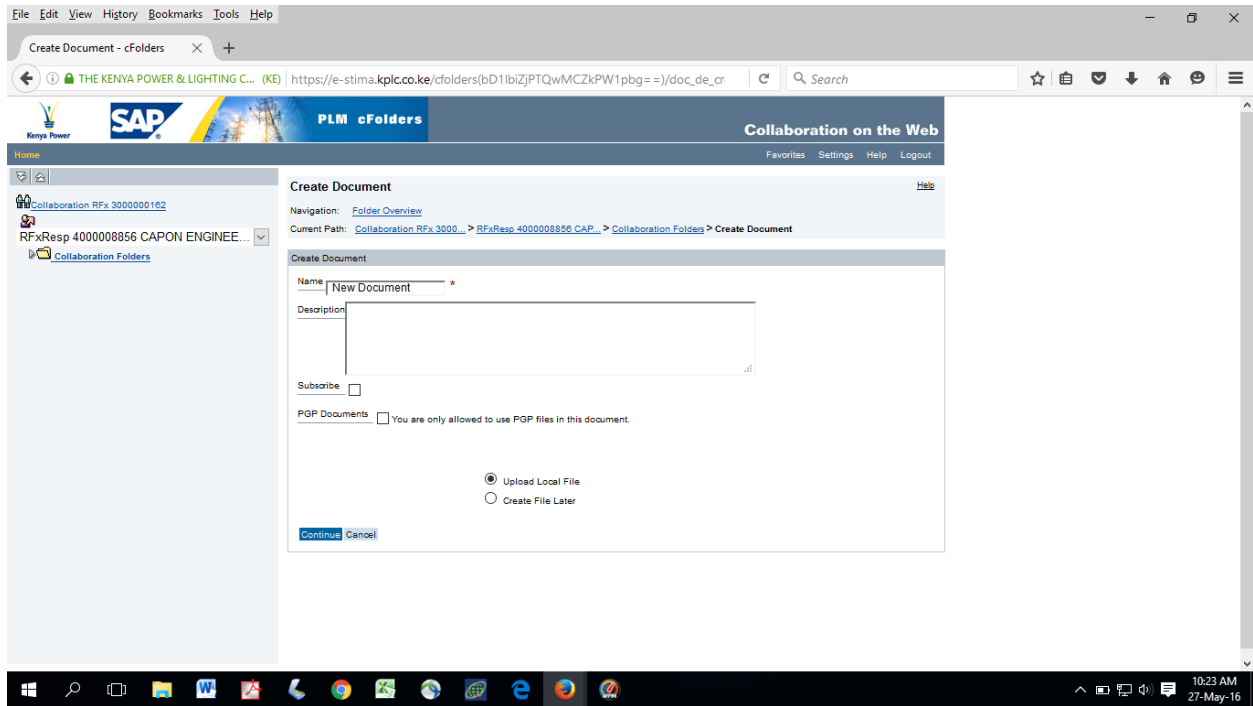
File Edit View History Bookmarks Tools Help

Create Document - cFolders

THE KENYA POWER & LIGHTING C... (KE) https://e-stima.kplc.co.ke/cfolders(bD1lbiZjPTQwMCZkPW1pbg==)/doc_de_cr

Search

Kenya Power SAP PLM cFolders Collaboration on the Web

Home Favorites Settings Help Logout

Collaboration RFx 3000000162

RFxResp 4000008856 CAPON ENGINEE...

Collaboration Folders

Create Document

Help

Navigation: Folder Overview

Current Path: Collaboration RFx 3000... > RFxResp 4000008856 CAP... > Collaboration Folders > Create Document

Create Document

Name New Document *

Description

Subscribe

PGP Documents You are only allowed to use PGP files in this document.

Upload Local File

Create File Later

Continue Cancel

10:23 AM
27-May-16